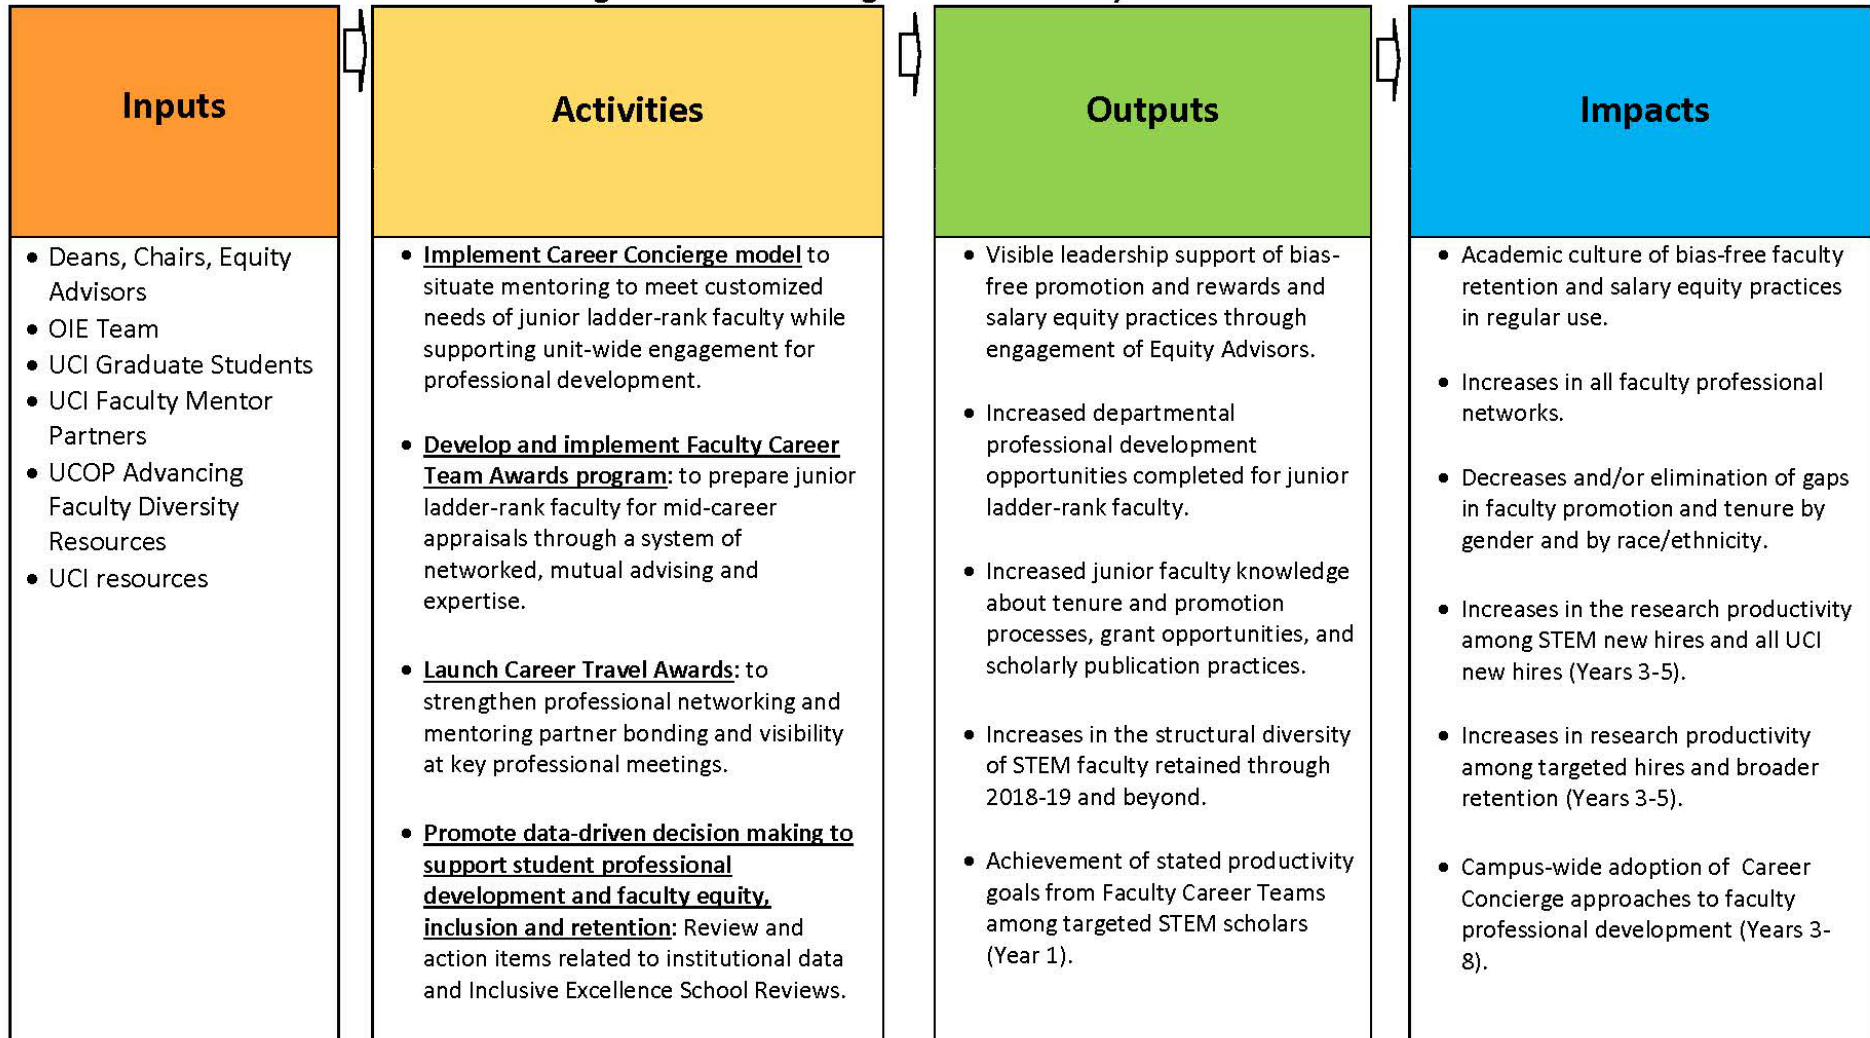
Inputs

- Deans, Chairs, Equity Advisors
- OIE Team
- UCI Graduate Students
- UCI Faculty Mentor Partners
- UCOP Advancing Faculty Diversity Resources
- UCI resources

Activities

- Implement Career Concierge model to situate mentoring to meet customized needs of junior ladder-rank faculty while supporting unit-wide engagement for professional development.
- Develop and implement Faculty Career Team Awards program: to prepare junior ladder-rank faculty for mid-career appraisals through a system of networked, mutual advising and expertise.
- Launch Career Travel Awards: to strengthen professional networking and mentoring partner bonding and visibility at key professional meetings.
- Promote data-driven decision making to support student professional development and faculty equity, inclusion and retention: Review and action items related to institutional data and Inclusive Excellence School Reviews.

Outputs

- Visible leadership support of bias-free promotion and rewards and salary equity practices through engagement of Equity Advisors.
- Increased departmental professional development opportunities completed for junior ladder-rank faculty.
- Increased junior faculty knowledge about tenure and promotion processes, grant opportunities, and scholarly publication practices.
- Increases in the structural diversity of STEM faculty retained through 2018-19 and beyond.
- Achievement of stated productivity goals from Faculty Career Teams among targeted STEM scholars (Year 1).

Impacts

- Academic culture of bias-free faculty retention and salary equity practices in regular use.
- Increases in all faculty professional networks.
- Decreases and/or elimination of gaps in faculty promotion and tenure by gender and by race/ethnicity.
- Increases in the research productivity among STEM new hires and all UCI new hires (Years 3-5).
- Increases in research productivity among targeted hires and broader retention (Years 3-5).
- Campus-wide adoption of Career Concierge approaches to faculty professional development (Years 3-8).